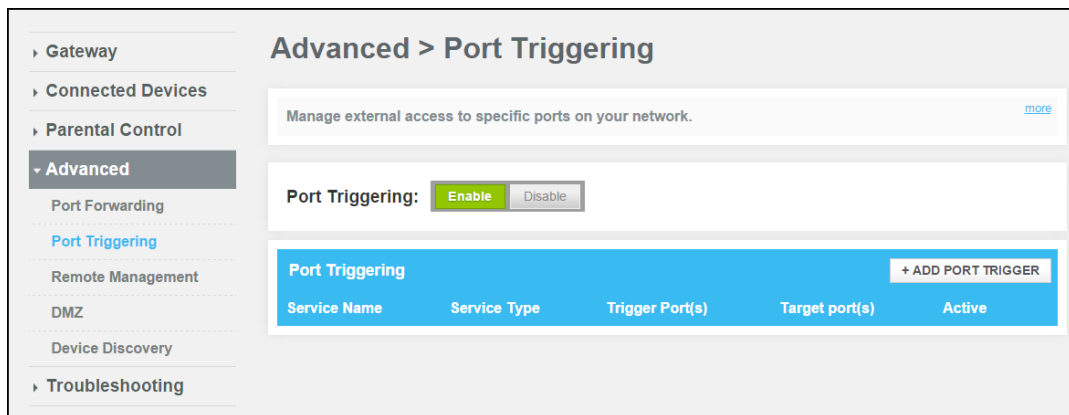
Gateway
Connected Devices
Parental Control
Advanced
Port Forwarding
Port Triggering
Remote Management
DMZ
Device Discovery
Troubleshooting

Advanced > Port Triggering

Manage external access to specific ports on your network.

more

Port Triggering: Enable Disable

Port Triggering

+ ADD PORT TRIGGER

| Service Name | Service Type | Trigger Port(s) | Target port(s) | Active |
|---|---|---|---|---|